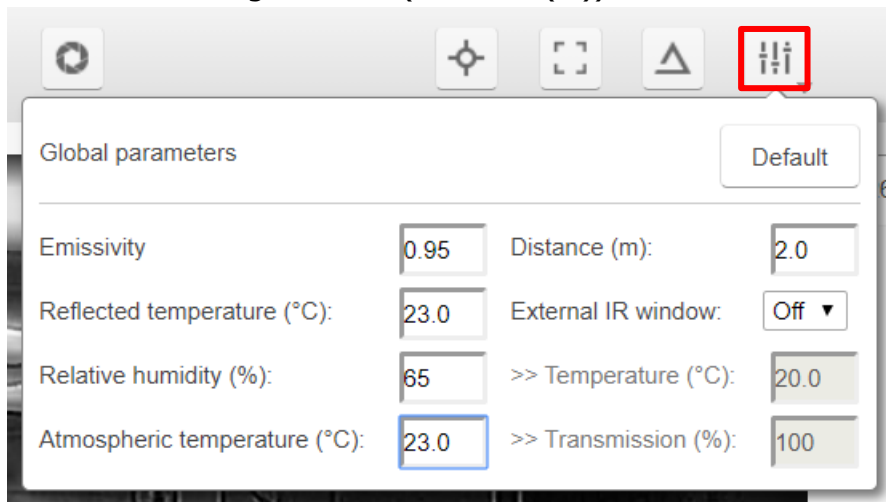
Global parameters

Default

Emissivity 0.95

Distance (m): 2.0

Reflected temperature (°C): 23.0

External IR window: Off ▼

Relative humidity (%): 65

>> Temperature (°C): 20.0

Atmospheric temperature (°C): 23.0

>> Transmission (%): 100